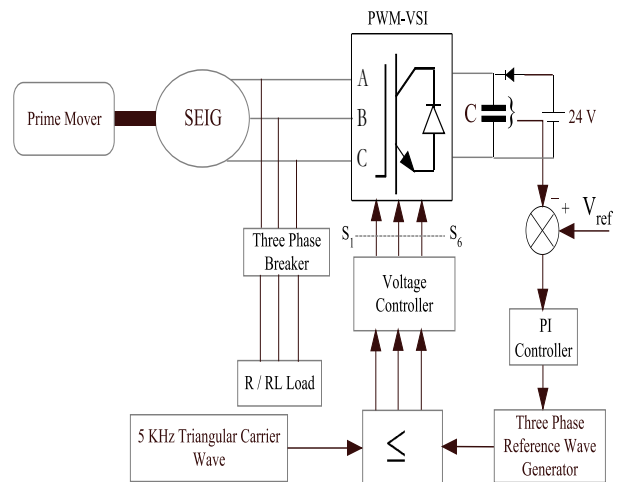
PWM-VSI

Prime Mover

SEIG

A

B

C

C

24 V

$-$ $+$

$V_{ref}$

$S_1$ $S_6$

Three Phase Breaker

Voltage Controller

PI Controller

R / RL Load

5 KHz Triangular Carrier Wave

$\leq$

Three Phase Reference Wave Generator